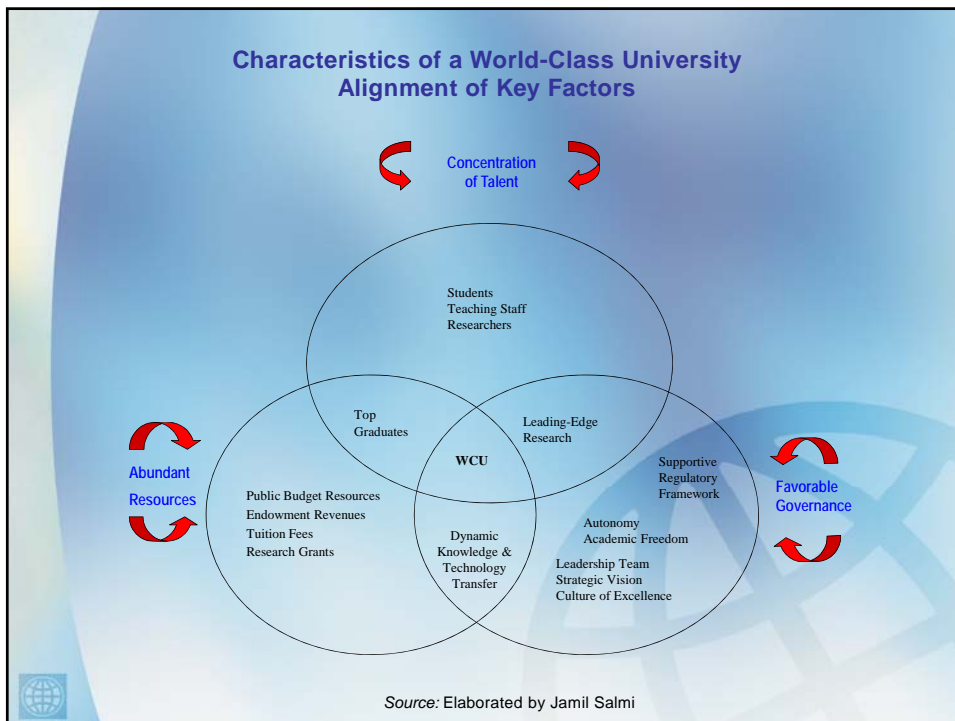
Characteristics of a World-Class University
Alignment of Key Factors

Concentration of Talent

Students
Teaching Staff
Researchers

Top Graduates

Leading-Edge Research

WCU

Abundant Resources

Public Budget Resources
Endowment Revenues
Tuition Fees
Research Grants

Dynamic Knowledge & Technology Transfer

Supportive Regulatory Framework

Favorable Governance

Autonomy
Academic Freedom

Leadership Team
Strategic Vision
Culture of Excellence

*Source:* Elaborated by Jamil Salmi